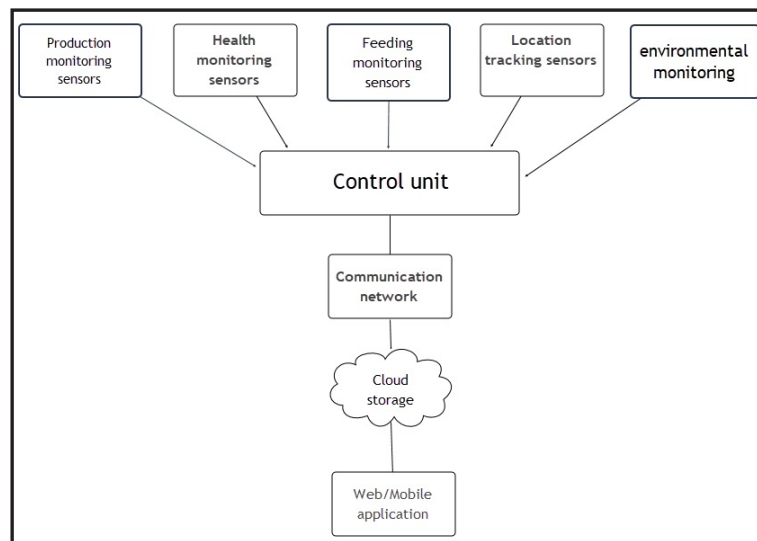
Production monitoring sensors

Health monitoring sensors

Feeding monitoring sensors

Location tracking sensors

environmental monitoring

Control unit

Communication network

Cloud storage

Web/Mobile application